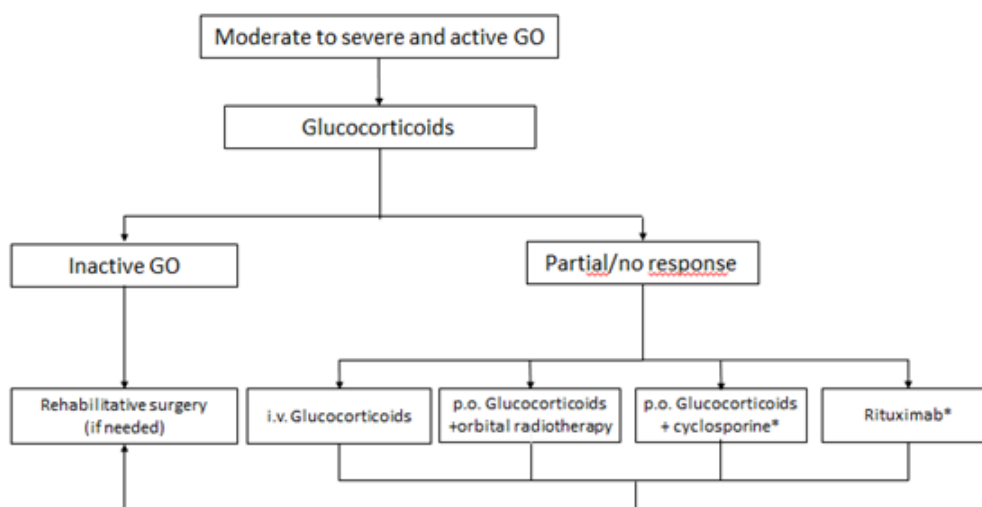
Moderate to severe and active GO

Glucocorticoids

Inactive GO

Partial/no response

Rehabilitative surgery (if needed)

i.v. Glucocorticoids

p.o. Glucocorticoids +orbital radiotherapy

p.o. Glucocorticoids + cyclosporine*

Rituximab*